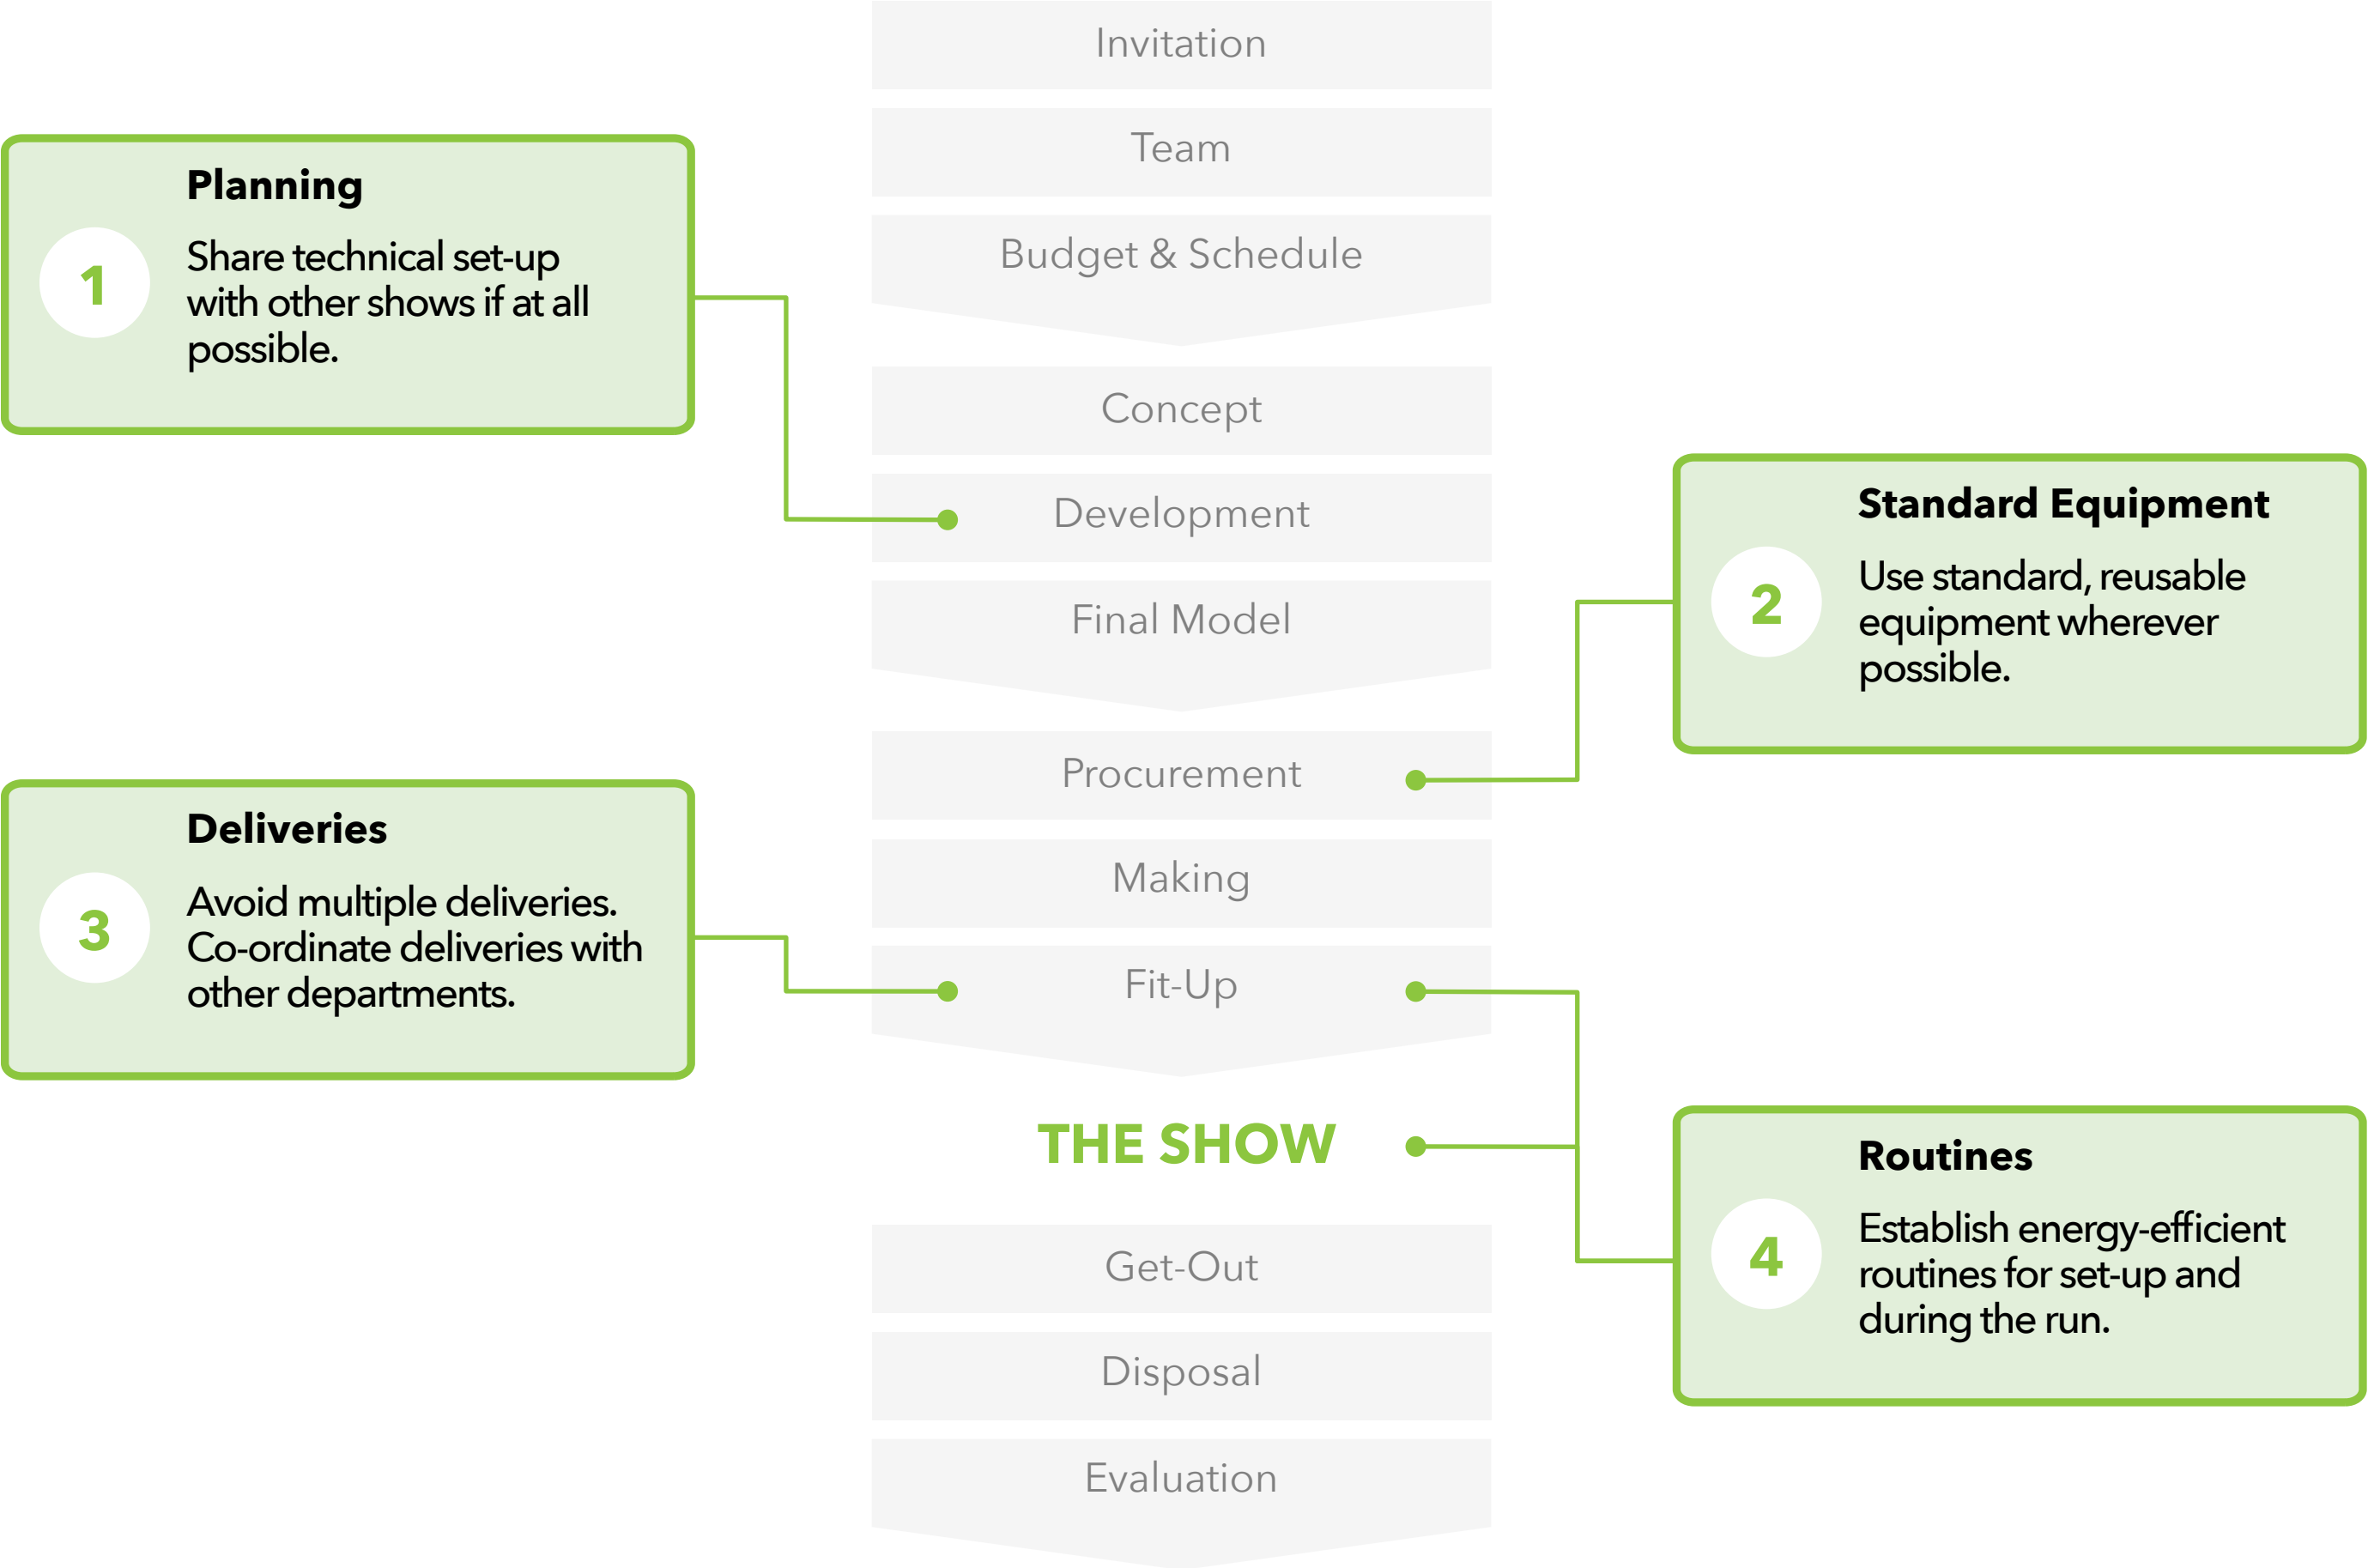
Invitation

Team

Budget & Schedule

Planning

1

Share technical set-up with other shows if at all possible.

Concept

Development

Final Model

Standard Equipment

2

Use standard, reusable equipment wherever possible.

Procurement

Deliveries

3

Avoid multiple deliveries. Co-ordinate deliveries with other departments.

Making

Fit-Up

THE SHOW

Routines

4

Establish energy-efficient routines for set-up and during the run.

Get-Out

Disposal

Evaluation